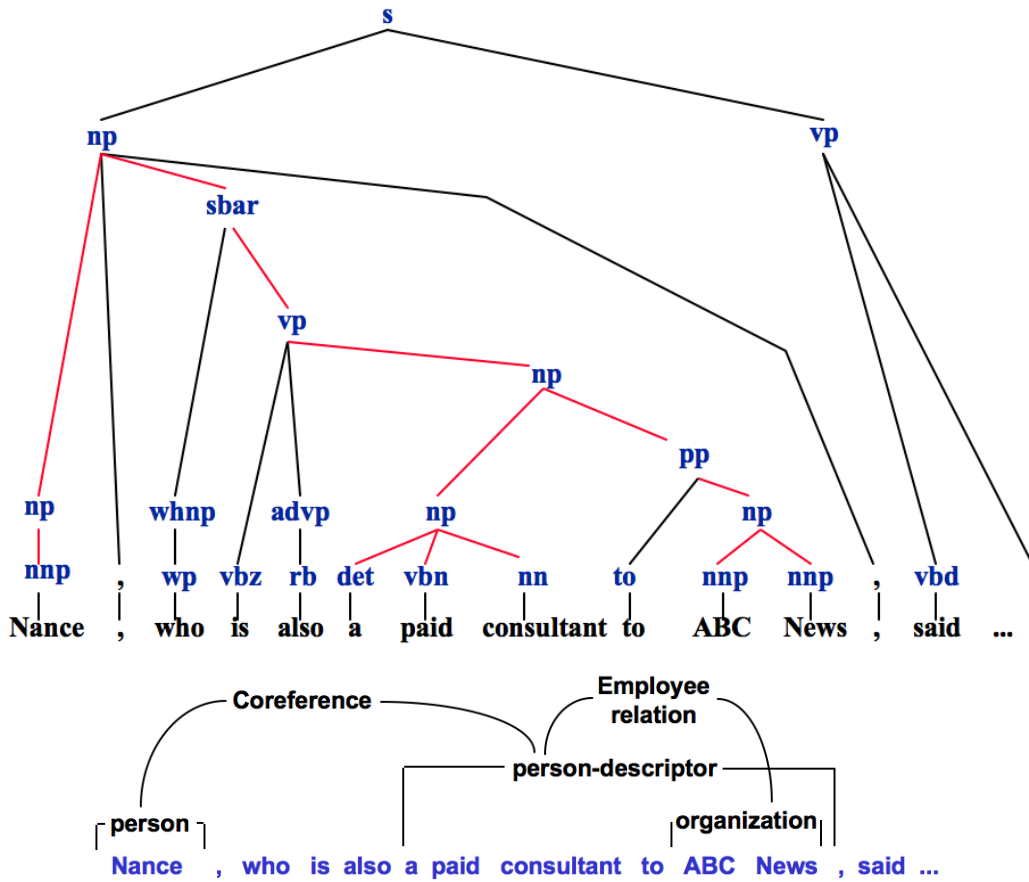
s

np

vp

sbar

vp

np

pp

np

whnp

advp

np

np

nnp , wp vbz rb det vbn nn to nnp nnp , vbd

Nance , who is also a paid consultant to ABC News , said ...

Coreference

Employee relation

person-descriptor

person

organization

Nance , who is also a paid consultant to ABC News , said ...